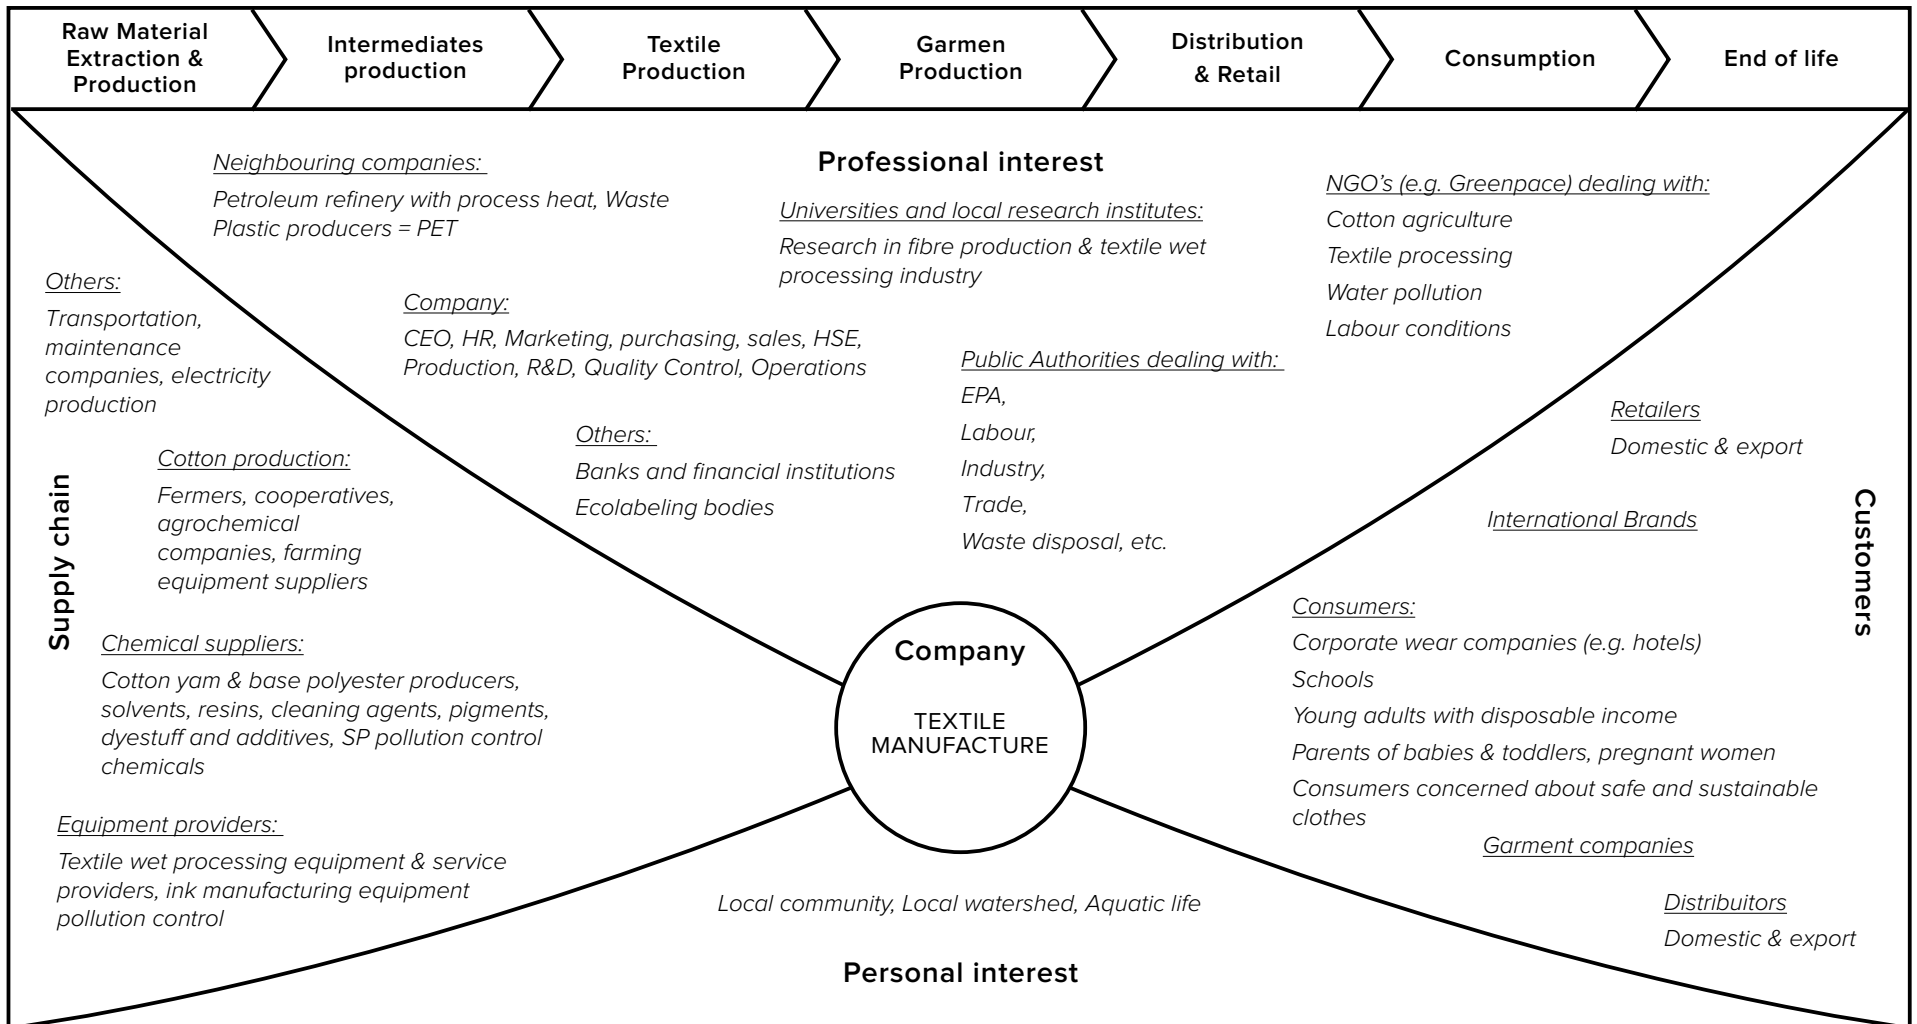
Raw Material Extraction & Production

Intermediates production

Textile Production

Garmen Production

Distribution & Retail

Consumption

End of life

Professional interest

Neighbouring companies:

Petroleum refinery with process heat, Waste
Plastic producers = PET

Universities and local research institutes:

Research in fibre production & textile wet processing industry

NGO's (e.g. Greenpace) dealing with:

Cotton agriculture

Textile processing

Water pollution

Labour conditions

Others:

Transportation, maintenance companies, electricity production

Company:

CEO, HR, Marketing, purchasing, sales, HSE, Production, R&D, Quality Control, Operations

Public Authorities dealing with:

EPA,

Labour,

Industry,

Trade,

Waste disposal, etc.

Retailers

Domestic & export

Others:

Banks and financial institutions

Ecolabeling bodies

Cotton production:

Fermers, cooperatives, agrochemical companies, farming equipment suppliers

International Brands

Supply chain

Customers

Chemical suppliers:

Cotton yam & base polyester producers, solvents, resins, cleaning agents, pigments, dyestuff and additives, SP pollution control chemicals

Company

TEXTILE MANUFACTURE

Consumers:

Corporate wear companies (e.g. hotels)

Schools

Young adults with disposable income

Parents of babies & toddlers, pregnant women

Consumers concerned about safe and sustainable clothes

Garment companies

Equipment providers:

Textile wet processing equipment & service providers, ink manufacturing equipment pollution control

Local community, Local watershed, Aquatic life

Distribuitors

Domestic & export

Personal interest